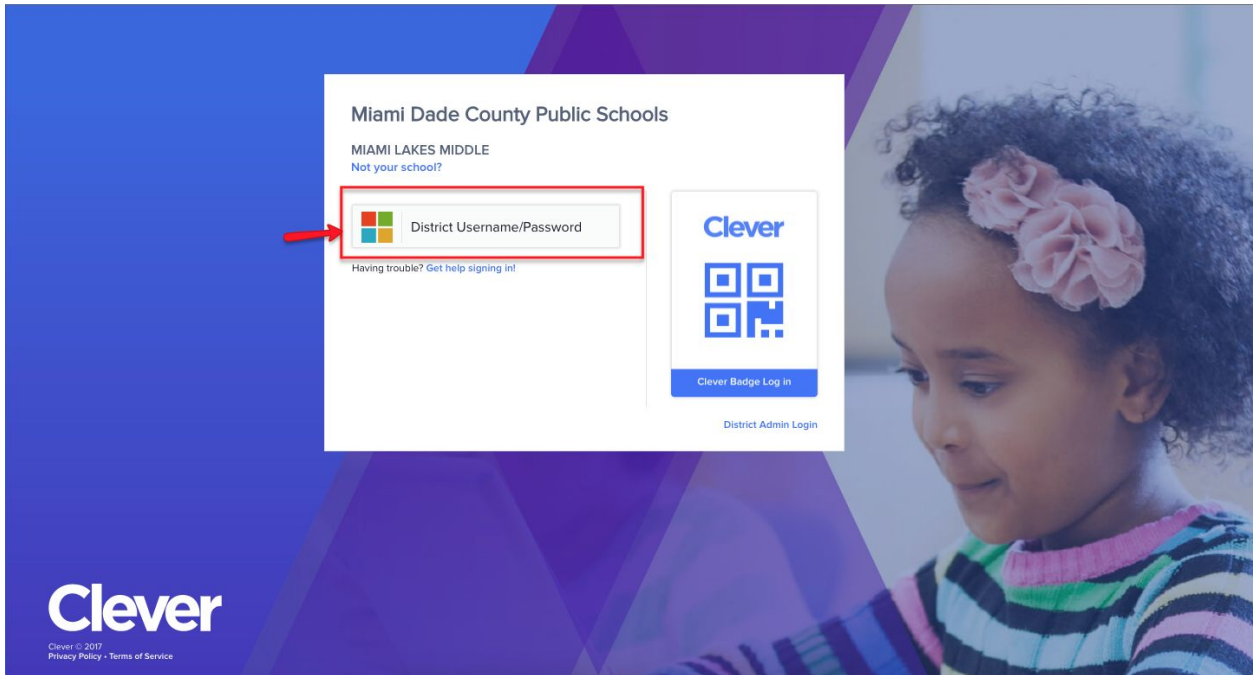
Miami Dade County Public Schools

MIAMI LAKES MIDDLE
Not your school?

District Username/Password

Having trouble? Get help signing in!

Clever

Clever Badge Log in

District Admin Login

Clever

Clever © 2017
Privacy Policy • Terms of Service